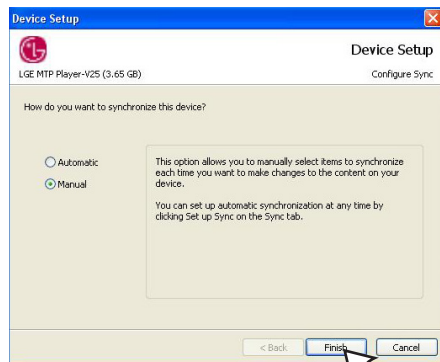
Device Setup

Device Setup

LGE MTP Player-V25 (3.65 GB)

Configure Sync

How do you want to synchronize this device?

Automatic

Manual

This option allows you to manually select items to synchronize each time you want to make changes to the content on your device.

You can set up automatic synchronization at any time by clicking Set up Sync on the Sync tab.

< Back

Finish

Cancel